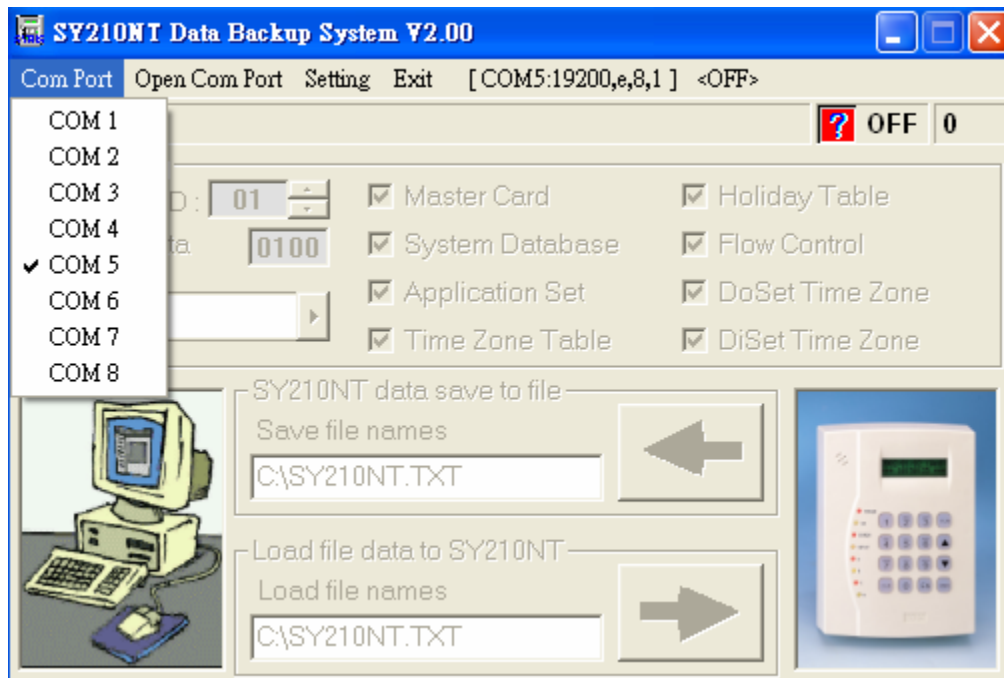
SY210NT Data Backup System V2.00

Com Port Open Com Port Setting Exit [ COM5:19200,e,8,1 ] <OFF>

COM 1
COM 2
COM 3
COM 4
✔ COM 5
COM 6
COM 7
COM 8

? OFF 0

D : 01

ta 0100

Master Card
System Database
Application Set
Time Zone Table
Holiday Table
Flow Control
DoSet Time Zone
DiSet Time Zone

SY210NT data save to file
Save file names
C:\SY210NT.TXT

Load file data to SY210NT
Load file names
C:\SY210NT.TXT